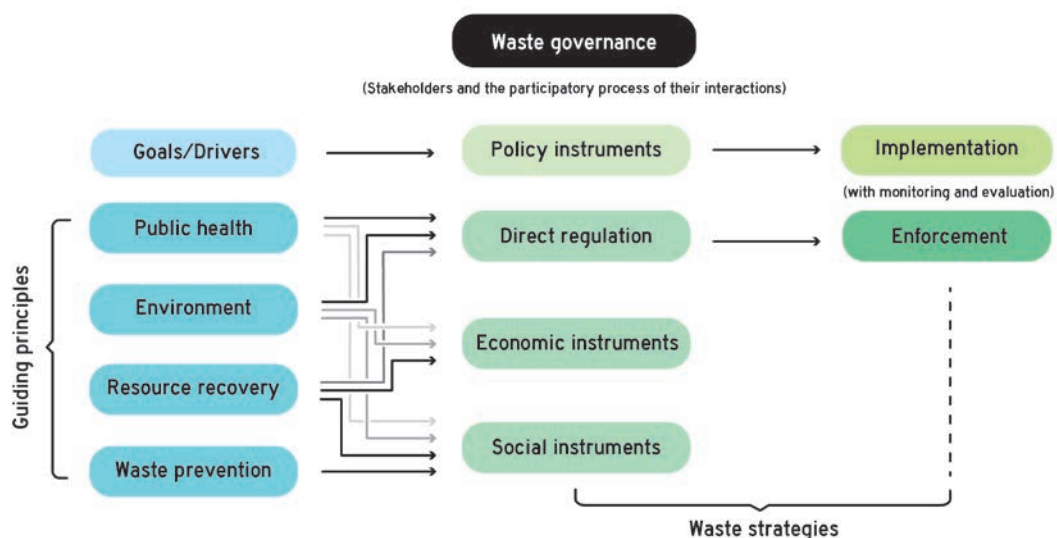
Waste governance

(Stakeholders and the participatory process of their interactions)

Goals/Drivers

Policy instruments

Implementation

(with monitoring and evaluation)

Guiding principles

Public health

Direct regulation

Enforcement

Environment

Economic instruments

Resource recovery

Social instruments

Waste prevention

Waste strategies